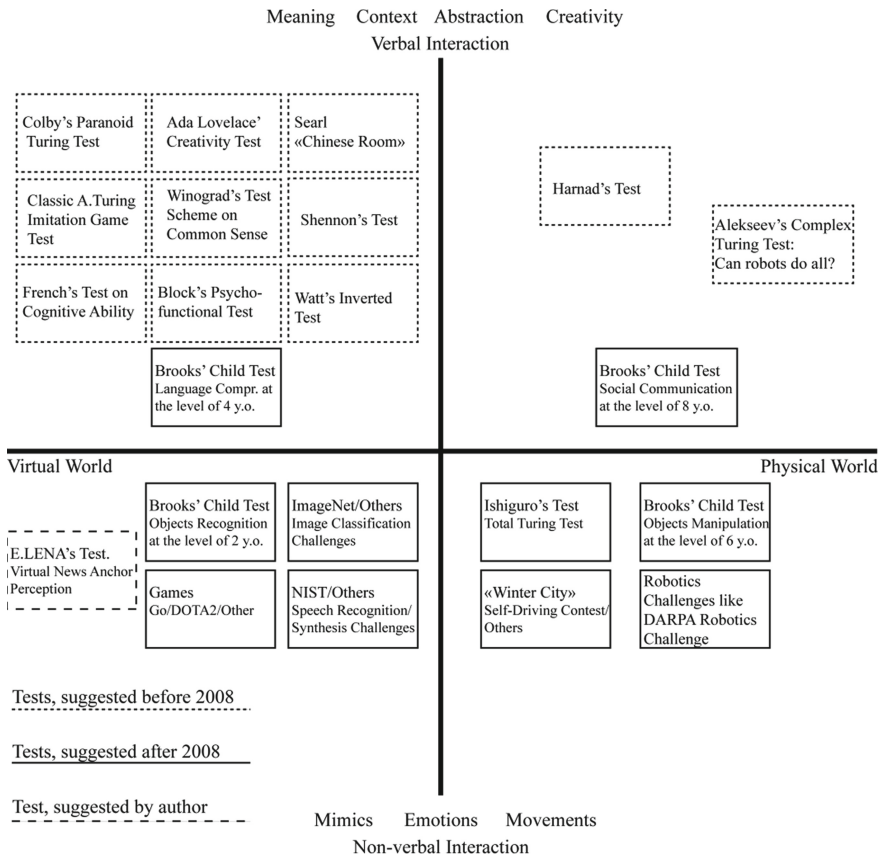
Meaning Context Abstraction Creativity
Verbal Interaction

Colby's Paranoid Turing Test

Ada Lovelace' Creativity Test

Searl «Chinese Room»

Classic A.Turing Imitation Game Test

Winograd's Test Scheme on Common Sense

Shennon's Test

French's Test on Cognitive Ability

Block's Psychofunctional Test

Watt's Inverted Test

Brooks' Child Test Language Compr. at the level of 4 y.o.

Harnad's Test

Alekseev's Complex Turing Test: Can robots do all?

Brooks' Child Test Social Communication at the level of 8 y.o.

Virtual World

Physical World

E.LENA's Test. Virtual News Anchor Perception

Brooks' Child Test Objects Recognition at the level of 2 y.o.

ImageNet/Others Image Classification Challenges

Games Go/DOTA2/Other

NIST/Others Speech Recognition/ Synthesis Challenges

Ishiguro's Test Total Turing Test

Brooks' Child Test Objects Manipulation at the level of 6 y.o.

«Winter City» Self-Driving Contest/ Others

Robotics Challenges like DARPA Robotics Challenge

Tests, suggested before 2008

Tests, suggested after 2008

Test, suggested by author

Mimics Emotions Movements
Non-verbal Interaction